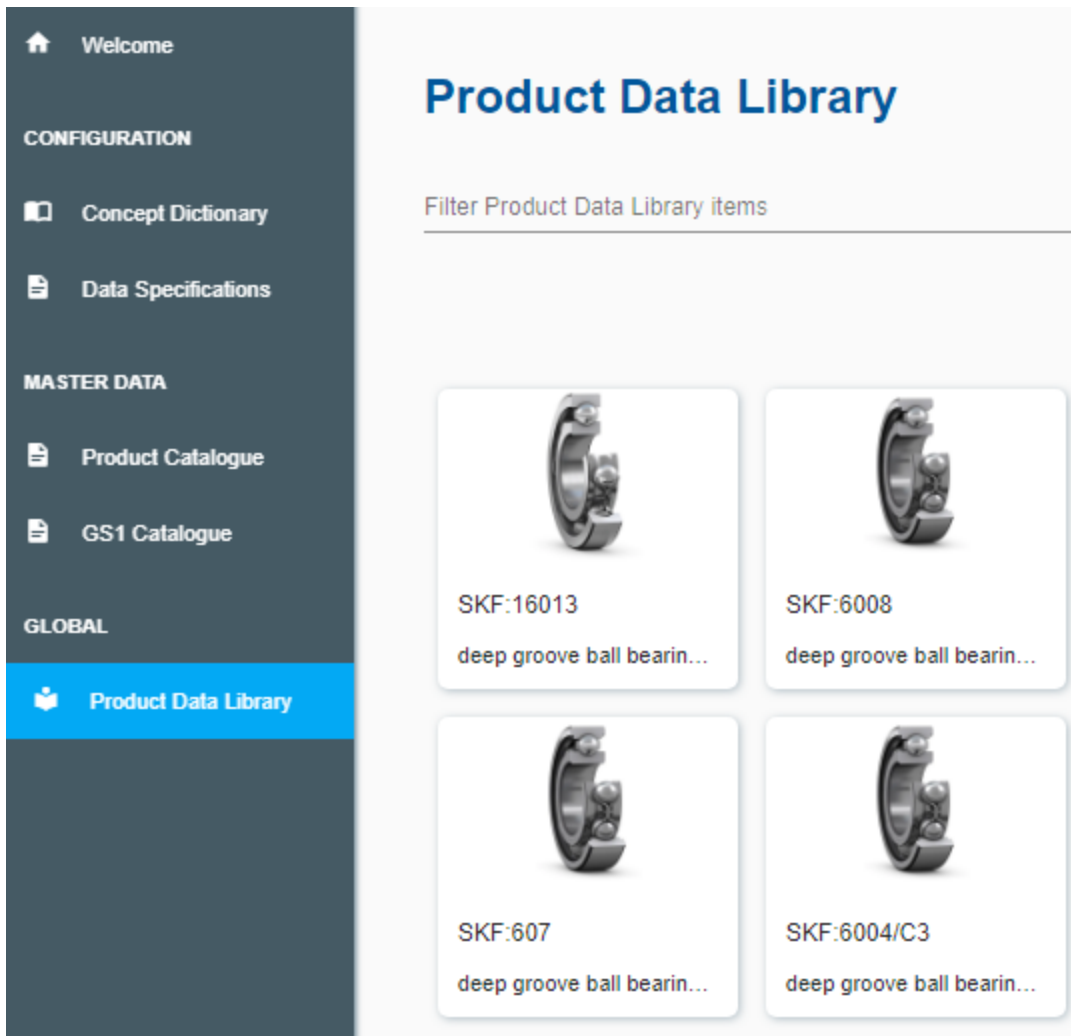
Welcome

CONFIGURATION

Concept Dictionary

Data Specifications

MASTER DATA

Product Catalogue

GS1 Catalogue

GLOBAL

Product Data Library

Product Data Library

Filter Product Data Library items

SKF:16013
deep groove ball bearin...

SKF:6008
deep groove ball bearin...

SKF:607
deep groove ball bearin...

SKF:6004/C3
deep groove ball bearin...